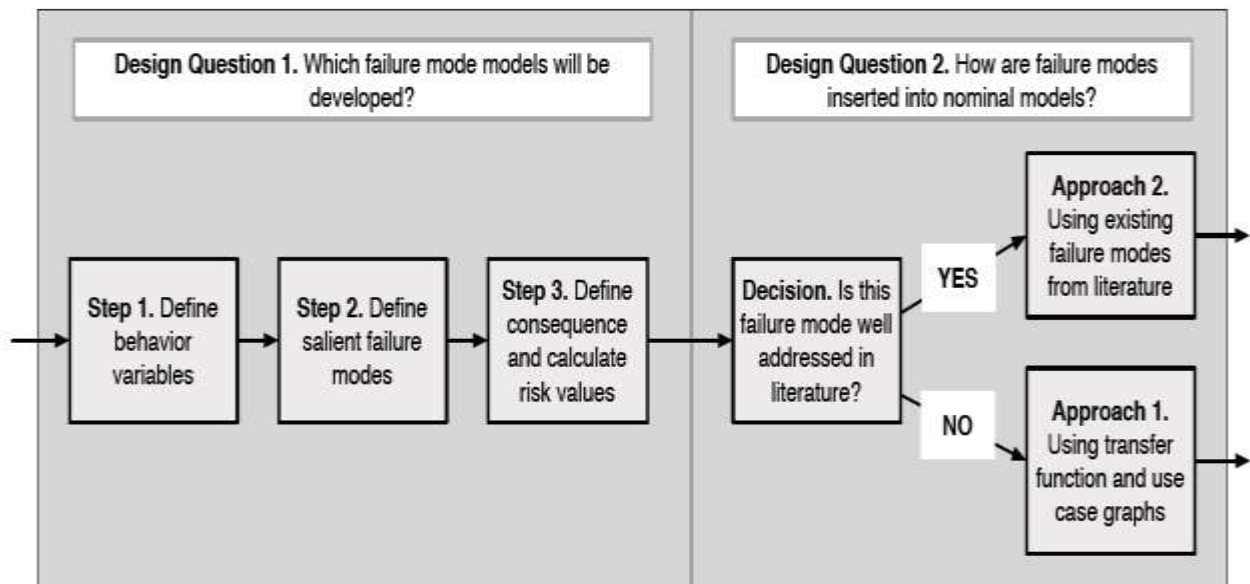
**Design Question 1.** Which failure mode models will be developed?

**Step 1.** Define behavior variables

**Step 2.** Define salient failure modes

**Step 3.** Define consequence and calculate risk values

**Design Question 2.** How are failure modes inserted into nominal models?

**Decision.** Is this failure mode well addressed in literature?

YES

**Approach 2.** Using existing failure modes from literature

NO

**Approach 1.** Using transfer function and use case graphs